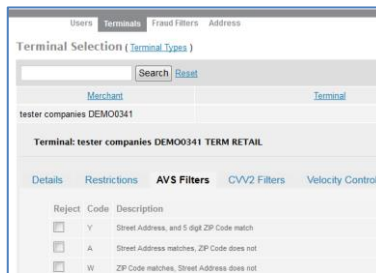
Users Terminals Fraud Filters Address

Terminal Selection ( Terminal Types )

Search Reset

| Merchant | Terminal |
|---|---|
| tester companies DEMO0341 | |

Terminal: tester companies DEMO0341 TERM RETAIL

Details Restrictions AVS Filters CVV2 Filters Velocity Control

| Reject | Code | Description |
|---|---|---|
| | Y | Street Address, and 5 digit ZIP Code match |
| | A | Street Address matches, ZIP Code does not |
| | W | ZIP Code matches, Street Address does not |